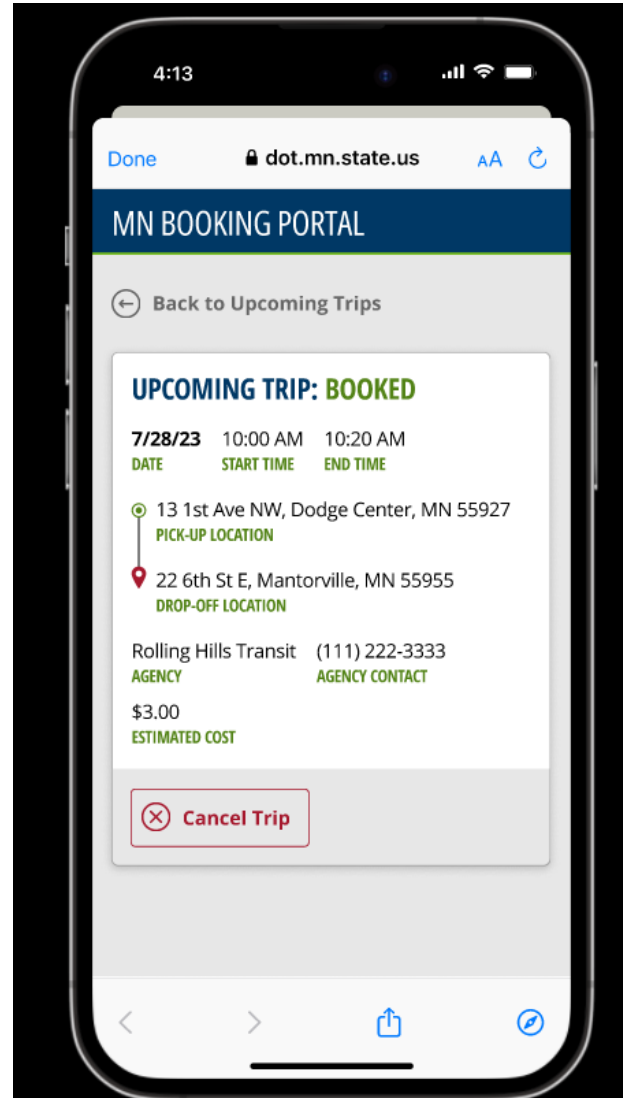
4:13

Done dot.mn.state.us AA

MN BOOKING PORTAL

Back to Upcoming Trips

UPCOMING TRIP: BOOKED

7/28/23 10:00 AM 10:20 AM
DATE START TIME END TIME

13 1st Ave NW, Dodge Center, MN 55927
PICK-UP LOCATION

22 6th St E, Mantorville, MN 55955
DROP-OFF LOCATION

Rolling Hills Transit (111) 222-3333
AGENCY AGENCY CONTACT

$3.00
ESTIMATED COST

Cancel Trip